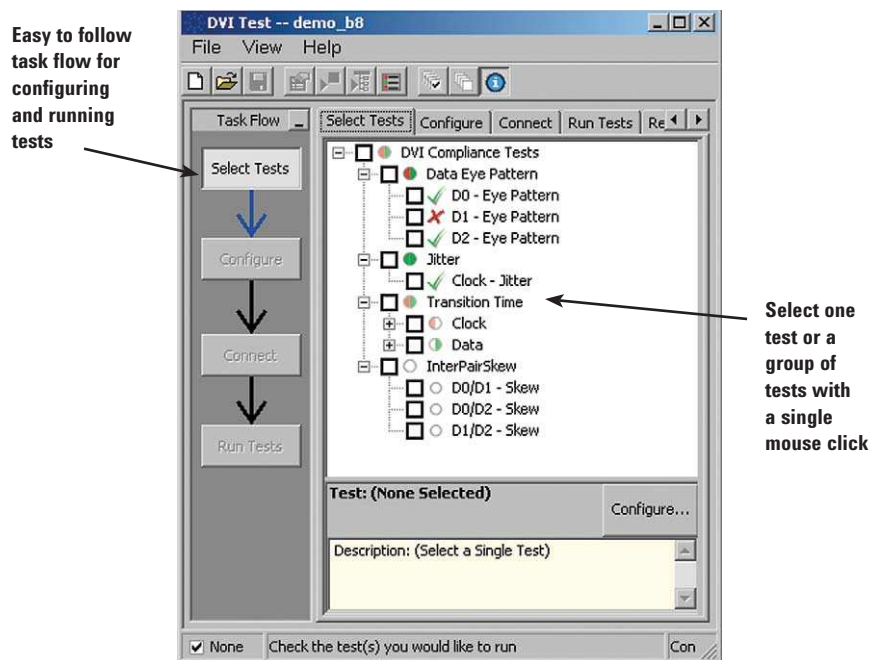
Easy to follow task flow for configuring and running tests

DVI Test -- demo_b8

File View Help

Task Flow

Select Tests

Configure

Connect

Run Tests

Select Tests | Configure | Connect | Run Tests | Re

DVI Compliance Tests
Data Eye Pattern
D0 - Eye Pattern
D1 - Eye Pattern
D2 - Eye Pattern
Jitter
Clock - Jitter
Transition Time
Clock
Data
InterPairSkew
D0/D1 - Skew
D0/D2 - Skew
D1/D2 - Skew

Test: (None Selected)

Configure...

Description: (Select a Single Test)

None | Check the test(s) you would like to run | Con

Select one test or a group of tests with a single mouse click